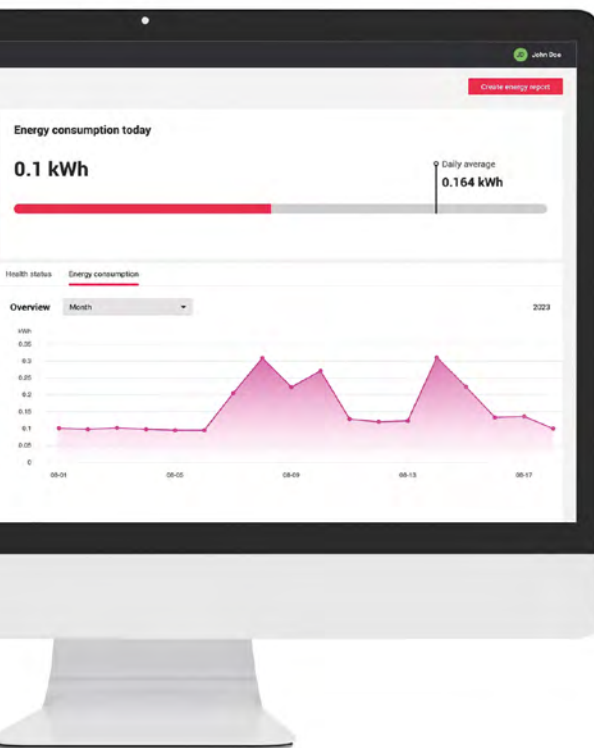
JD John Doe

Create energy report

Energy consumption today

0.1 kWh

Daily average
0.164 kWh

Health status Energy consumption

Overview Month

2023

kWh
0.35
0.3
0.25
0.2
0.15
0.1
0.05
0

08-01 08-05 08-09 08-13 08-17